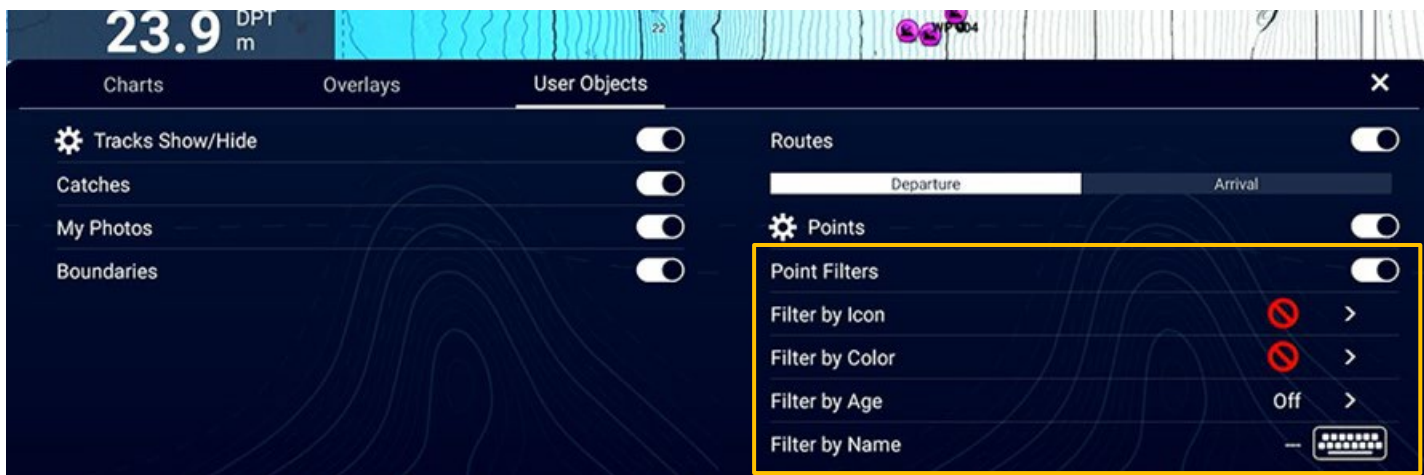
23.9 DPT m

22

WP004

Charts
Overlays
User Objects
✕

Tracks Show/Hide
Catches
My Photos
Boundaries

Routes
Departure
Arrival
Points
Point Filters
Filter by Icon
Filter by Color
Filter by Age
Off
Filter by Name
---